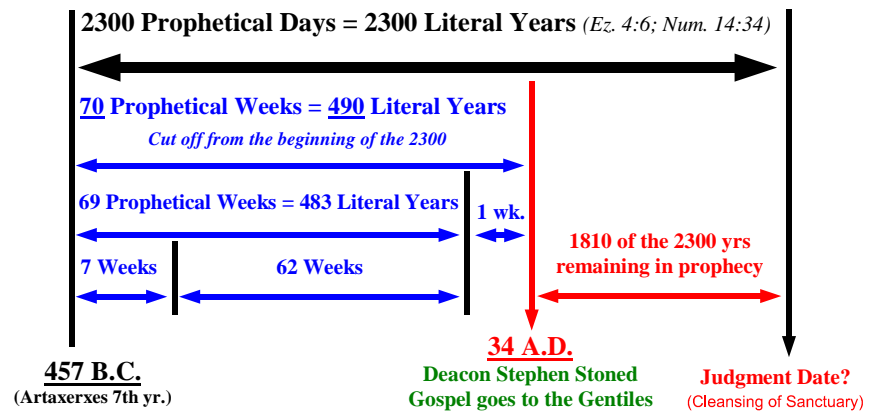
2300 Prophetical Days = 2300 Literal Years (Ez. 4:6; Num. 14:34)

70 Prophetical Weeks = 490 Literal Years

Cut off from the beginning of the 2300

69 Prophetical Weeks = 483 Literal Years

1 wk.

1810 of the 2300 yrs remaining in prophecy

7 Weeks

62 Weeks

457 B.C.
(Artaxerxes 7th yr.)

34 A.D.
Deacon Stephen Stoned
Gospel goes to the Gentiles

Judgment Date?
(Cleansing of Sanctuary)